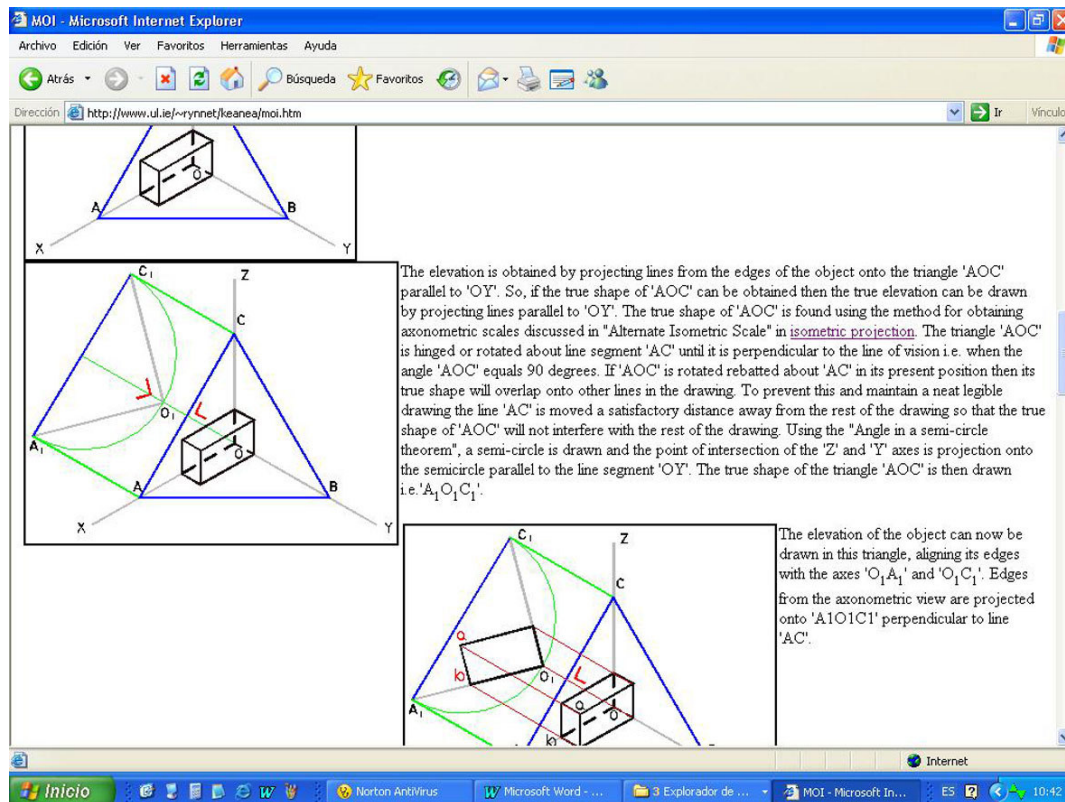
MOI - Microsoft Internet Explorer

Archivo Edición Ver Favoritos Herramientas Ayuda

Atrás Búsqueda Favoritos

Dirección http://www.ul.ie/~rynnet/keanea/moi.htm Ir Vínculo

A B O X Y

$C_1$ Z C $O_1$ O $A_1$ A B X Y

The elevation is obtained by projecting lines from the edges of the object onto the triangle 'AOC' parallel to 'OY'. So, if the true shape of 'AOC' can be obtained then the true elevation can be drawn by projecting lines parallel to 'OY'. The true shape of 'AOC' is found using the method for obtaining axonometric scales discussed in "Alternate Isometric Scale" in isometric projection. The triangle 'AOC' is hinged or rotated about line segment 'AC' until it is perpendicular to the line of vision i.e. when the angle 'AOC' equals 90 degrees. If 'AOC' is rotated rebatted about 'AC' in its present position then its true shape will overlap onto other lines in the drawing. To prevent this and maintain a neat legible drawing the line 'AC' is moved a satisfactory distance away from the rest of the drawing so that the true shape of 'AOC' will not interfere with the rest of the drawing. Using the "Angle in a semi-circle theorem", a semi-circle is drawn and the point of intersection of the 'Z' and 'Y' axes is projection onto the semicircle parallel to the line segment 'OY'. The true shape of the triangle 'AOC' is then drawn i.e.'$A_1O_1C_1$'.

$C_1$ Z C a b $O_1$ $A_1$ a b

The elevation of the object can now be drawn in this triangle, aligning its edges with the axes '$O_1A_1$' and '$O_1C_1$'. Edges from the axonometric view are projected onto 'A1O1C1' perpendicular to line 'AC'.

Internet

Inicio Norton AntiVirus Microsoft Word - ... 3 Explorador de ... MOI - Microsoft In... ES 10:42